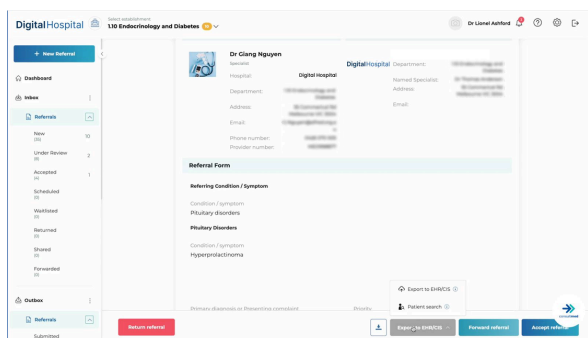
DigitalHospital

Select establishment
1.10 Endocrinology and Disbetes

Dr Lionel Ashford

+ New Referral

Dashboard

Inbox

Referrals

New (10) 10

Under Review (2) 2

Accepted (1) 1

Scheduled (0)

Waitlisted (0)

Returned (0)

Shared (0)

Forwarded (0)

Outbox

Referrals

Submitted

Dr Giang Nguyen
Specialist

Hospital: Digital Hospital

Department:

Address:

Email:

Phone number:

Provider number:

DigitalHospital

Department:

Named Specialist:

Address:

Email:

Referral Form

Referring Condition / Symptom

Condition / symptom
Pituitary disorders

Pituitary Disorders

Condition / symptom
Hyperprolactinoma

Primary diagnosis or Presenting complaint

Priority

Export to EHR/CIS

Patient search

Return referral

Export to EHR/CIS

Forward referral

Accept referral